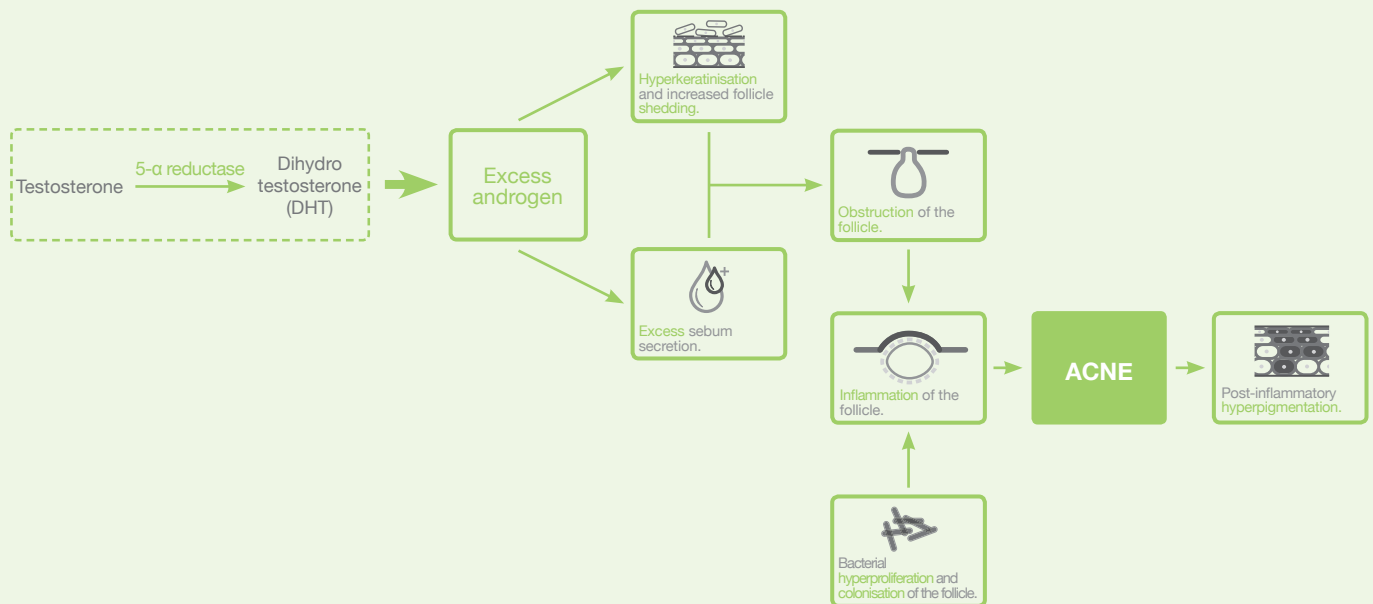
Testosterone

5-α reductase

Dihydro testosterone (DHT)

Excess androgen

Hyperkeratinisation and increased follicle shedding.

Excess sebum secretion.

Obstruction of the follicle.

Inflammation of the follicle.

ACNE

Post-inflammatory hyperpigmentation.

Bacterial hyperproliferation and colonisation of the follicle.